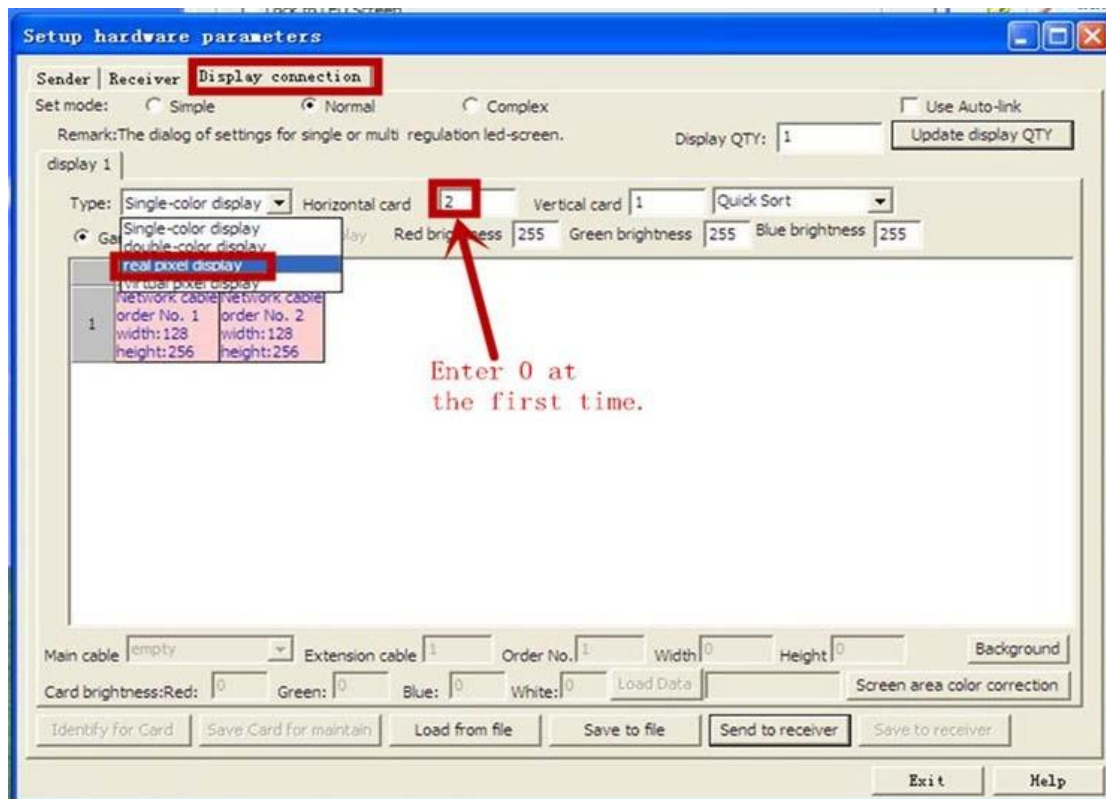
Lock to LED Screen

Setup hardware parameters

Sender | Receiver | Display connection

Set mode: Simple Normal Complex

Use Auto-link

Remark:The dialog of settings for single or multi regulation led-screen.

Display QTY: 1

Update display QTY

display 1

Type: Single-color display Horizontal card 2 Vertical card 1 Quick Sort

Single-color display
double-color display
real pixel display
virtual pixel display

Ga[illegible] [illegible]lay Red bri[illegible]ess 255 Green brightness 255 Blue brightness 255

1

Network cable order No. 1 width:128 height:256

Network cable order No. 2 width:128 height:256

Enter 0 at the first time.

Main cable empty Extension cable 1 Order No. 1 Width 0 Height 0 Background

Card brightness:Red: 0 Green: 0 Blue: 0 White: 0 Load Data Screen area color correction

Identify for Card Save Card for maintain Load from file Save to file Send to receiver Save to receiver

Exit Help